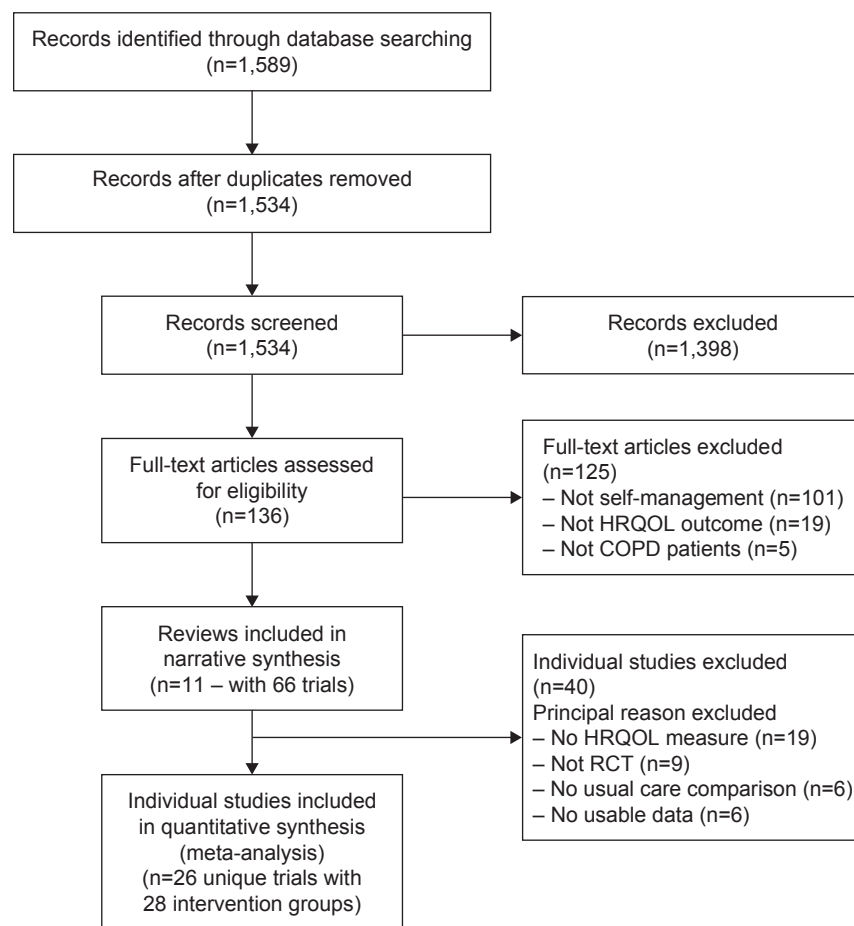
Records identified through database searching
(n=1,589)

Records after duplicates removed
(n=1,534)

Records screened
(n=1,534)

Records excluded
(n=1,398)

Full-text articles assessed for eligibility
(n=136)

Full-text articles excluded
(n=125)
– Not self-management (n=101)
– Not HRQOL outcome (n=19)
– Not COPD patients (n=5)

Reviews included in narrative synthesis
(n=11 – with 66 trials)

Individual studies excluded
(n=40)
Principal reason excluded
– No HRQOL measure (n=19)
– Not RCT (n=9)
– No usual care comparison (n=6)
– No usable data (n=6)

Individual studies included in quantitative synthesis (meta-analysis)
(n=26 unique trials with 28 intervention groups)